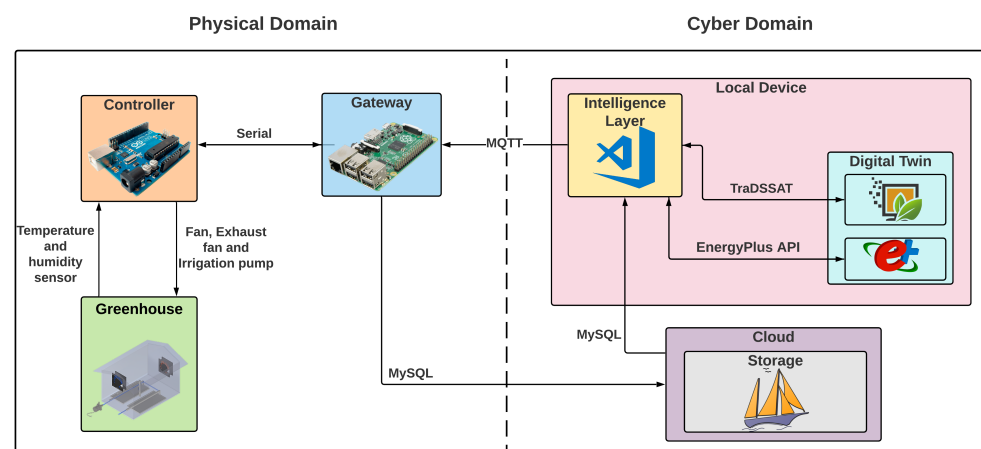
Physical Domain

Cyber Domain

Controller

Serial

Gateway

MQTT

Local Device

Intelligence Layer

Digital Twin

TraDSSAT

EnergyPlus API

Temperature and humidity sensor

Fan, Exhaust fan and Irrigation pump

Greenhouse

MySQL

Cloud

Storage

MySQL